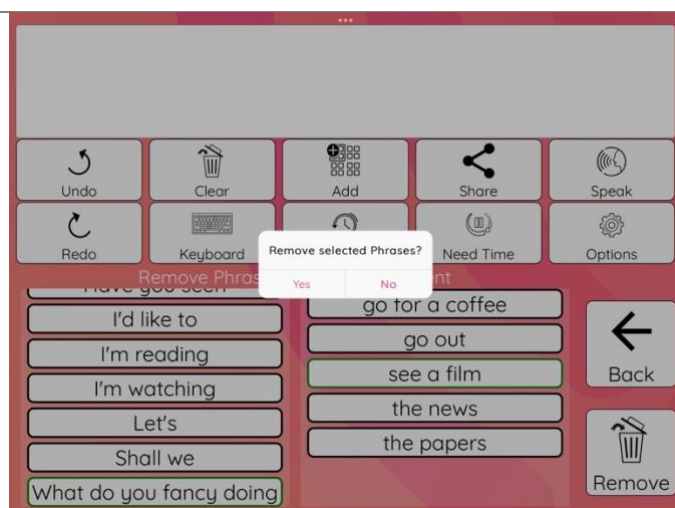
Undo
Clear
Add
Share
Speak
Redo
Keyboard
Need Time
Options
Remove selected Phrases?
Yes
No
Remove Phras
nt
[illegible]
I'd like to
I'm reading
I'm watching
Let's
Shall we
What do you fancy doing
go for a coffee
go out
see a film
the news
the papers
Back
Remove